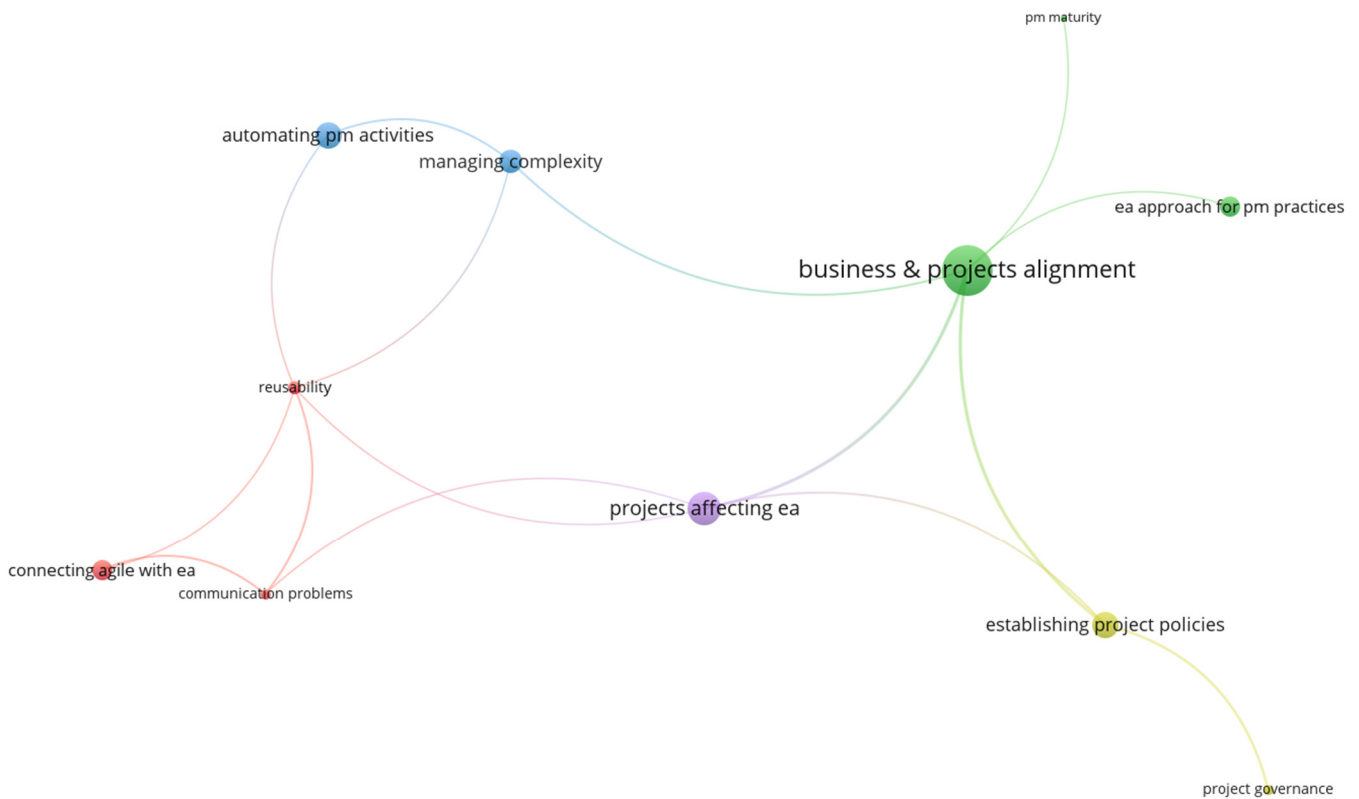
pm maturity

automating pm activities

managing complexity

ea approach for pm practices

business & projects alignment

reusability

projects affecting ea

connecting agile with ea

communication problems

establishing project policies

project governance